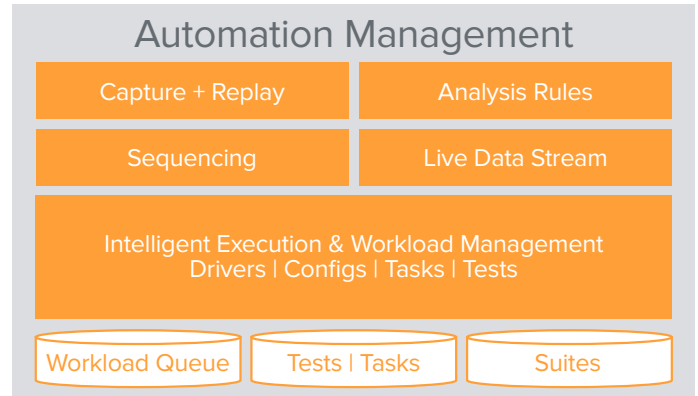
Automation Management

Capture + Replay

Analysis Rules

Sequencing

Live Data Stream

Intelligent Execution & Workload Management
Drivers | Configs | Tasks | Tests

Workload Queue

Tests | Tasks

Suites